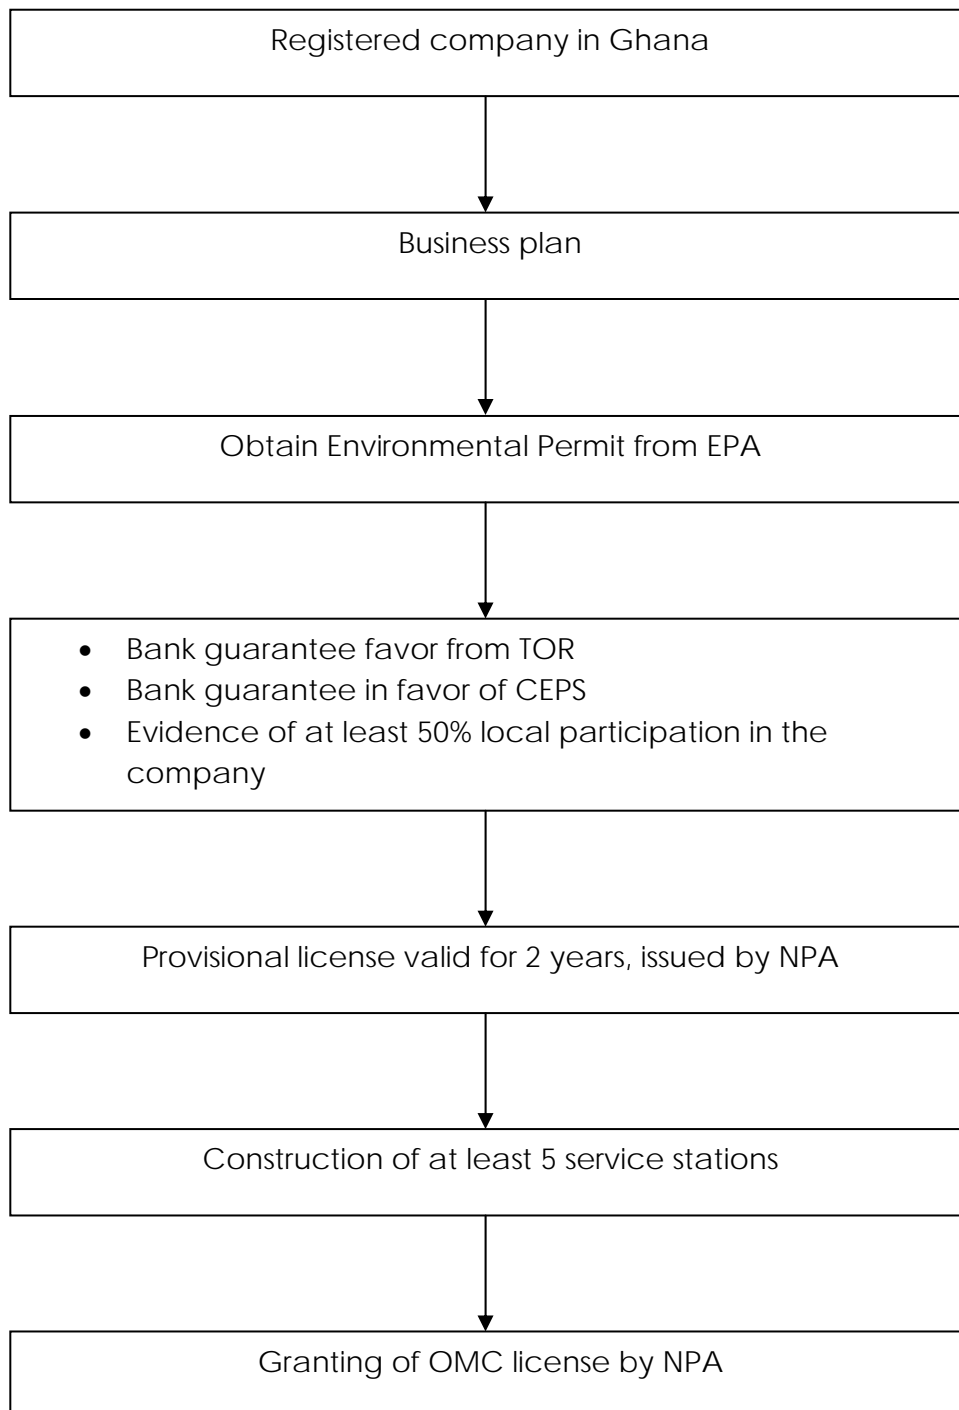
Registered company in Ghana

Business plan

Obtain Environmental Permit from EPA

- Bank guarantee favor from TOR
- Bank guarantee in favor of CEPS
- Evidence of at least 50% local participation in the company

Provisional license valid for 2 years, issued by NPA

Construction of at least 5 service stations

Granting of OMC license by NPA